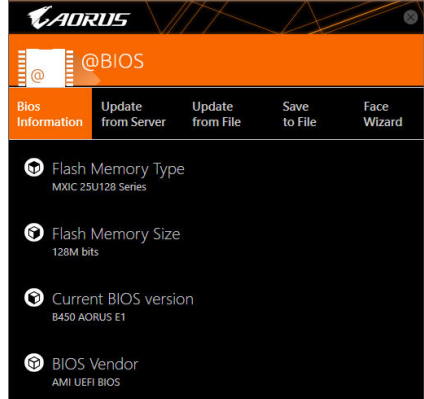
AORUS

@

@BIOS

Bios Information | Update from Server | Update from File | Save to File | Face Wizard

Flash Memory Type
MXIC 25U128 Series

Flash Memory Size
128M bits

Current BIOS version
B450 AORUS E1

BIOS Vendor
AMI UEFI BIOS